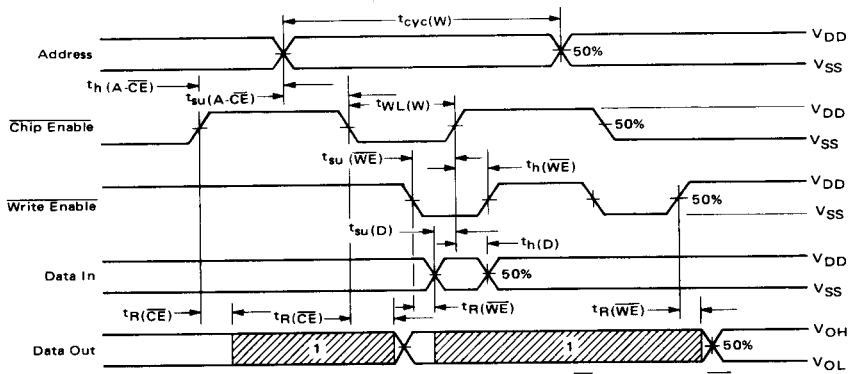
$t_{cyc}(W)$

Address

$V_{DD}$

50%

$V_{SS}$

$t_{h}(A\text{-}\overline{CE})$

$t_{su}(A\text{-}\overline{CE})$

$t_{WL}(W)$

$\overline{\text{Chip Enable}}$

$V_{DD}$

50%

$V_{SS}$

$t_{su}(\overline{WE})$

$t_{h}(\overline{WE})$

$\overline{\text{Write Enable}}$

$V_{DD}$

50%

$V_{SS}$

$t_{su}(D)$

$t_{h}(D)$

Data In

$V_{DD}$

50%

$V_{SS}$

$t_{R}(\overline{CE})$

$t_{R}(\overline{CE})$

$t_{R}(\overline{WE})$

$t_{R}(\overline{WE})$

Data Out

1

1

$V_{OH}$

50%

$V_{OL}$